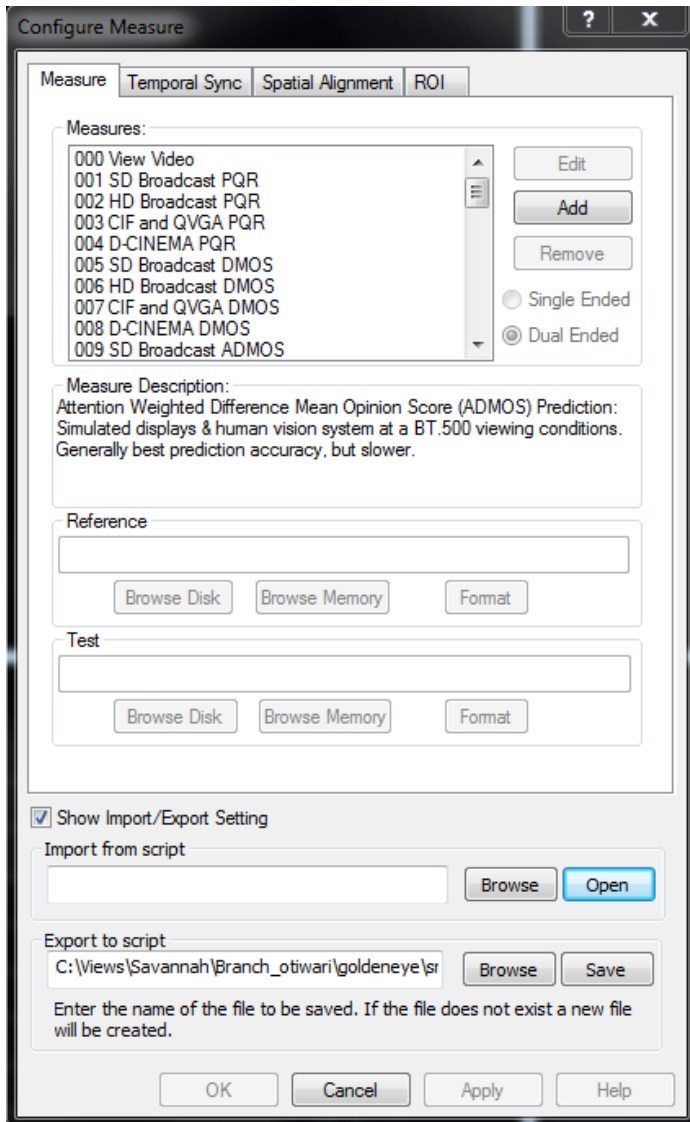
Configure Measure
?
x
Measure
Temporal Sync
Spatial Alignment
ROI

Measures:
000 View Video
001 SD Broadcast PQR
002 HD Broadcast PQR
003 CIF and QVGA PQR
004 D-CINEMA PQR
005 SD Broadcast DMOS
006 HD Broadcast DMOS
007 CIF and QVGA DMOS
008 D-CINEMA DMOS
009 SD Broadcast ADMOS
Edit
Add
Remove
Single Ended
Dual Ended

Measure Description:
Attention Weighted Difference Mean Opinion Score (ADMOS) Prediction: Simulated displays & human vision system at a BT.500 viewing conditions. Generally best prediction accuracy, but slower.

Reference
Browse Disk
Browse Memory
Format

Test
Browse Disk
Browse Memory
Format

Show Import/Export Setting
Import from script
Browse
Open

Export to script
C:\Views\Savannah\Branch_otiwari\goldeneye\sr
Browse
Save
Enter the name of the file to be saved. If the file does not exist a new file will be created.

OK
Cancel
Apply
Help